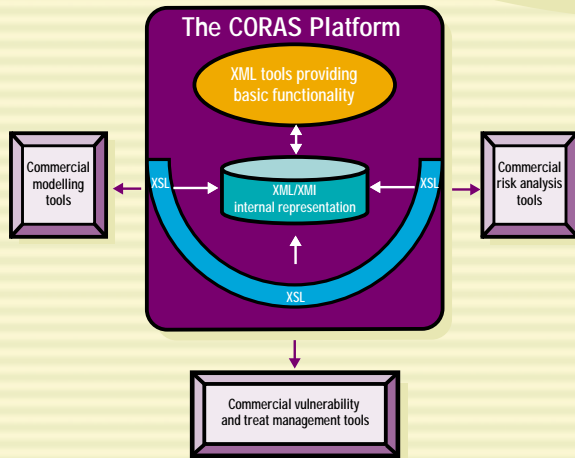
The CORAS Platform

XML tools providing basic functionality

Commercial modelling tools

XSL

XML/XMI internal representation

XSL

Commercial risk analysis tools

XSL

Commercial vulnerability and treat management tools